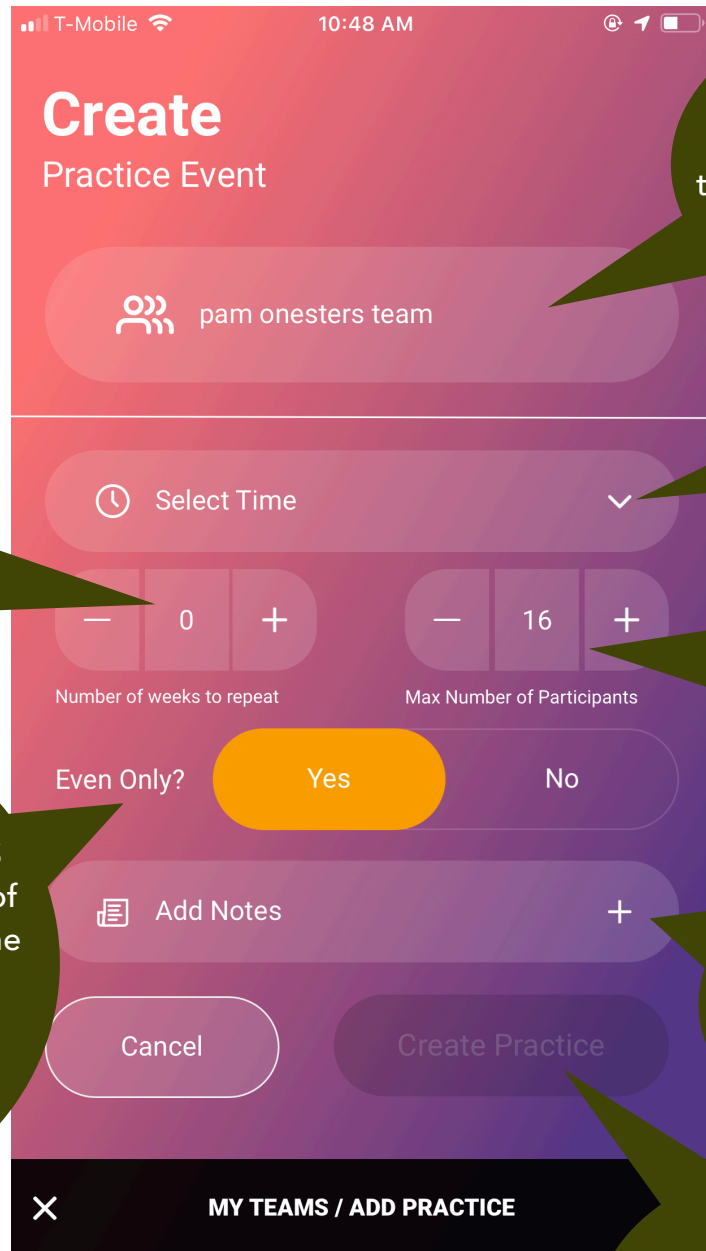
T-Mobile 10:48 AM

Create
Practice Event

t

pam onesters team

Select Time

— 0 +

— 16 +

Number of weeks to repeat

Max Number of Participants

Even Only? Yes No

of
ne

Add Notes +

Cancel

Create Practice

MY TEAMS / ADD PRACTICE